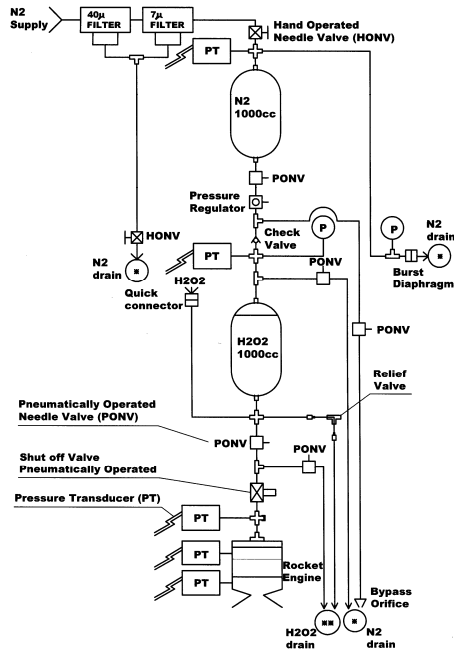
N2 Supply

40μ FILTER

7μ FILTER

Hand Operated Needle Valve (HONV)

PT

N2 1000cc

PONV

Pressure Regulator

Check Valve

P

PONV

P

N2 drain

Burst Diaphragm

HONV

N2 drain

PT

Quick connector

H2O2

H2O2 1000cc

PONV

Relief Valve

Pneumatically Operated Needle Valve (PONV)

PONV

PONV

Shut off Valve Pneumatically Operated

Pressure Transducer (PT)

PT

PT

Rocket Engine

PT

Bypass Orifice

H2O2 drain

N2 drain